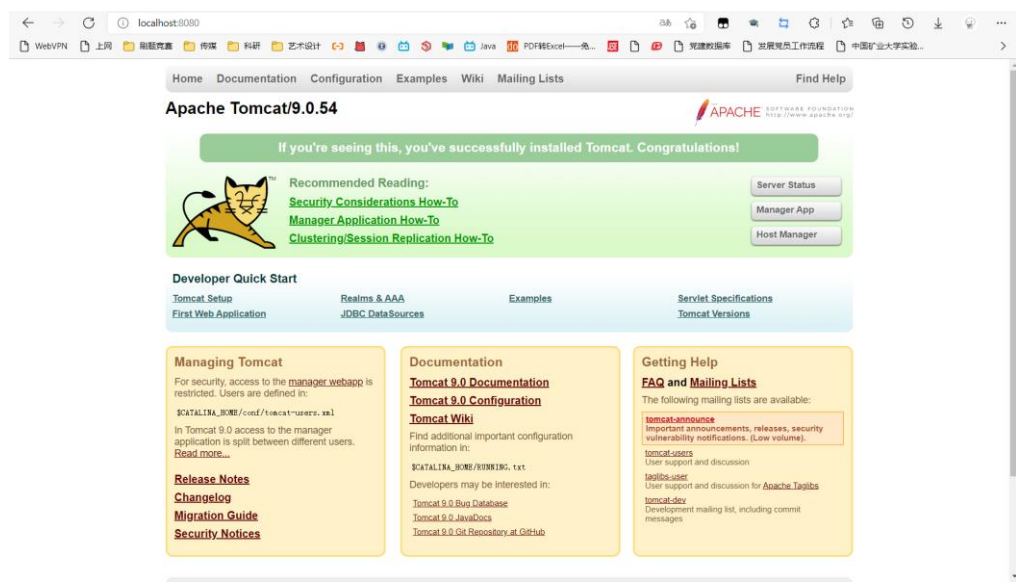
localhost:8080

WebVPN 上网 刷题竞赛 传媒 科研 艺术设计 Java PDF转Excel——免... 党建数据库 发展党员工作流程 中国矿业大学实验...

Home Documentation Configuration Examples Wiki Mailing Lists Find Help

Apache Tomcat/9.0.54

APACHE SOFTWARE FOUNDATION http://www.apache.org/

If you're seeing this, you've successfully installed Tomcat. Congratulations!

Recommended Reading:
Security Considerations How-To
Manager Application How-To
Clustering/Session Replication How-To

Server Status
Manager App
Host Manager

Developer Quick Start

Tomcat Setup
First Web Application
Realms & AAA
JDBC DataSources
Examples
Servlet Specifications
Tomcat Versions

Managing Tomcat

For security, access to the manager webapp is restricted. Users are defined in:

$CATALINA_HOME/conf/tomcat-users.xml

In Tomcat 9.0 access to the manager application is split between different users. Read more...

Release Notes
Changelog
Migration Guide
Security Notices

Documentation

Tomcat 9.0 Documentation
Tomcat 9.0 Configuration
Tomcat Wiki

Find additional important configuration information in:

$CATALINA_HOME/RUNNING.txt

Developers may be interested in:

Tomcat 9.0 Bug Database
Tomcat 9.0 JavaDocs
Tomcat 9.0 Git Repository at GitHub

Getting Help

FAQ and Mailing Lists

The following mailing lists are available:

tomcat-announce
Important announcements, releases, security vulnerability notifications. (Low volume).

tomcat-users
User support and discussion

taglibs-user
User support and discussion for Apache Taglibs

tomcat-dev
Development mailing list, including commit messages